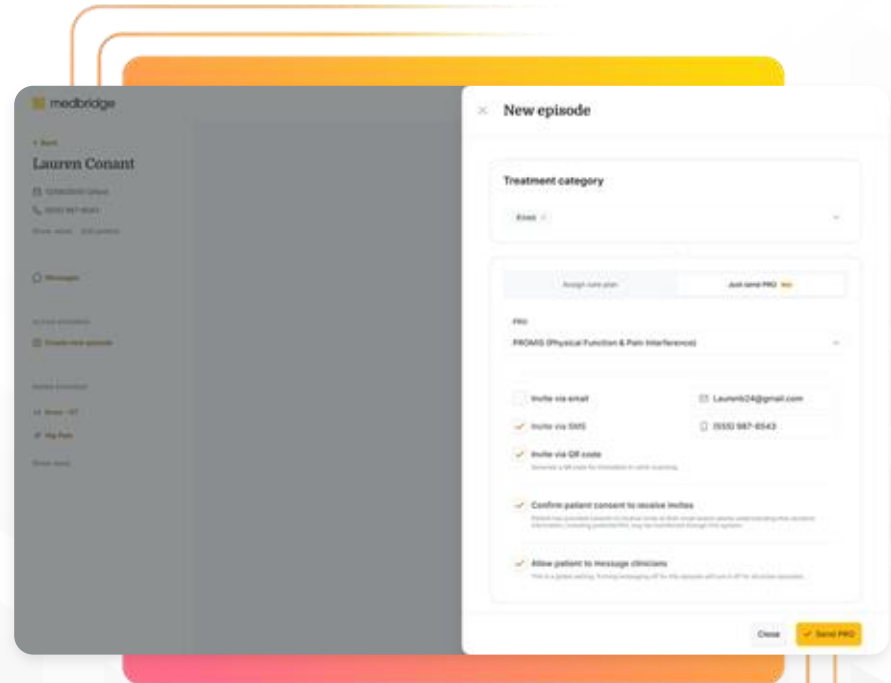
medbridge

< Back

Lauren Conant

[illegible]

(555) 987-6543

Show more  Edit patient

Messages

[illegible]

Create new episode

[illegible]

Knee - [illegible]

Hip Pain

Show more

× New episode

Treatment category

Knee ×

Assign care plan

Just send PRO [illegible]

PRO

PROMIS (Physical Function & Pain Interference)

Invite via email

Laurenb24@gmail.com

Invite via SMS

(555) 987-6543

Invite via QR code

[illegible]

Confirm patient consent to receive invites

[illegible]

Allow patient to message clinicians

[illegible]

Close

Send PRO